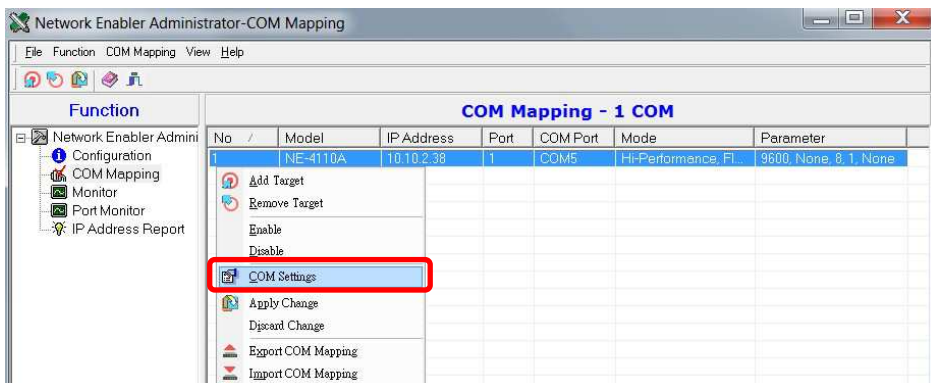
Network Enabler Administrator-COM Mapping

File Function COM Mapping View Help

Function

Network Enabler Admini
Configuration
COM Mapping
Monitor
Port Monitor
IP Address Report

COM Mapping - 1 COM

| No / | Model | IP Address | Port | COM Port | Mode | Parameter |
|---|---|---|---|---|---|---|
| 1 | NE-4110A | 10.10.2.38 | 1 | COM5 | Hi-Performance, Fl... | 9600, None, 8, 1, None |

Add Target
Remove Target
Enable
Disable
COM Settings
Apply Change
Discard Change
Export COM Mapping
Import COM Mapping